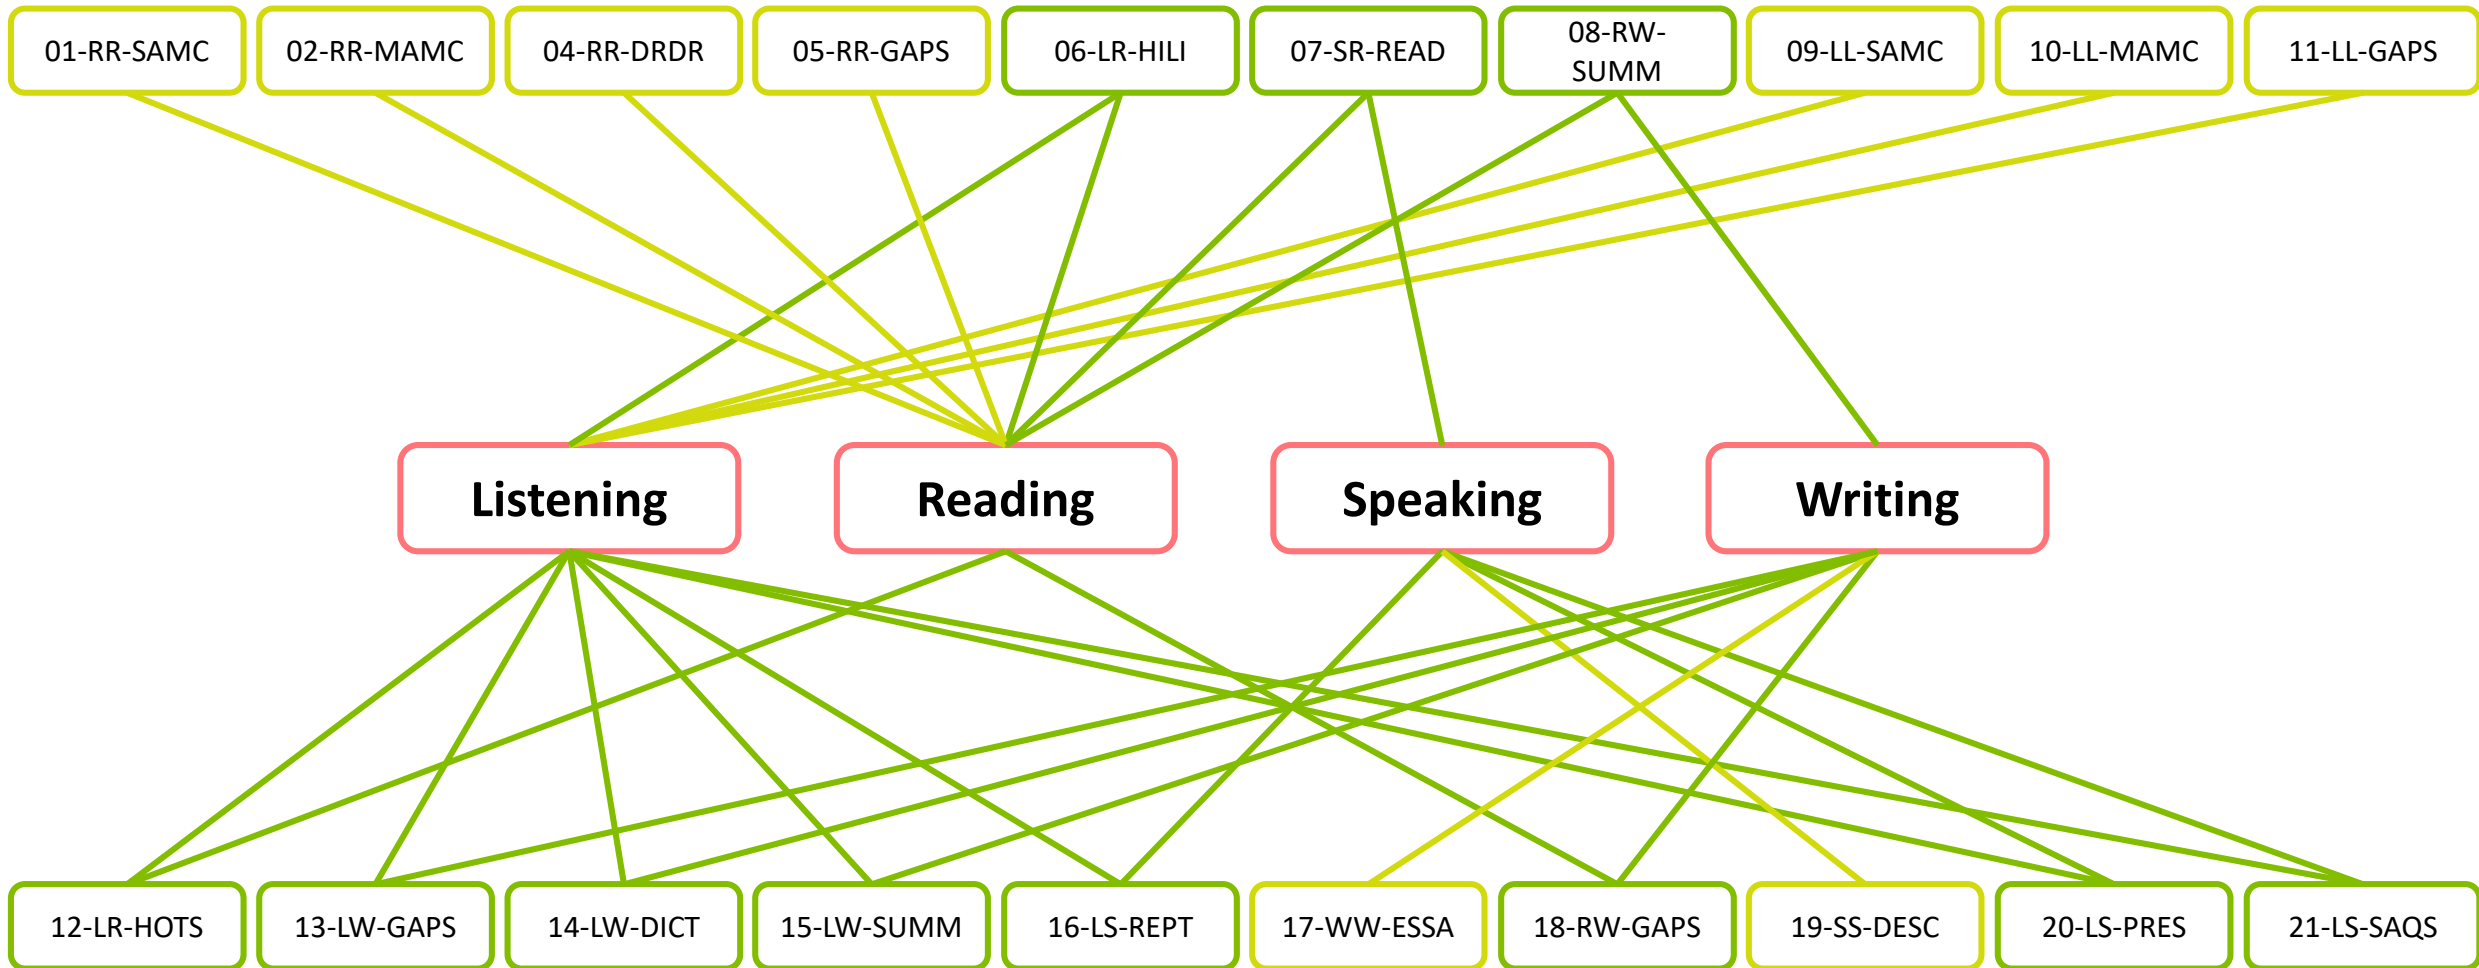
01-RR-SAMC
02-RR-MAMC
04-RR-DRDR
05-RR-GAPS
06-LR-HILI
07-SR-READ
08-RW-SUMM
09-LL-SAMC
10-LL-MAMC
11-LL-GAPS

Listening
Reading
Speaking
Writing

12-LR-HOTS
13-LW-GAPS
14-LW-DICT
15-LW-SUMM
16-LS-REPT
17-WW-ESSA
18-RW-GAPS
19-SS-DESC
20-LS-PRES
21-LS-SAQS